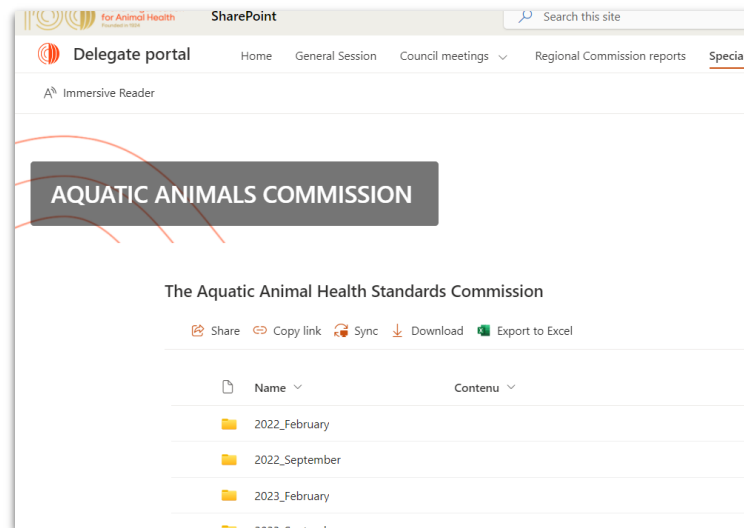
for Animal Health
Founded in 1924

SharePoint

Search this site

Delegate portal

Home General Session Council meetings Regional Commission reports Specia

Immersive Reader

AQUATIC ANIMALS COMMISSION

The Aquatic Animal Health Standards Commission

Share Copy link Sync Download Export to Excel

| Name | Contenu |
|---|---|
| 2022_February | |
| 2022_September | |
| 2023_February | |
| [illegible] | |